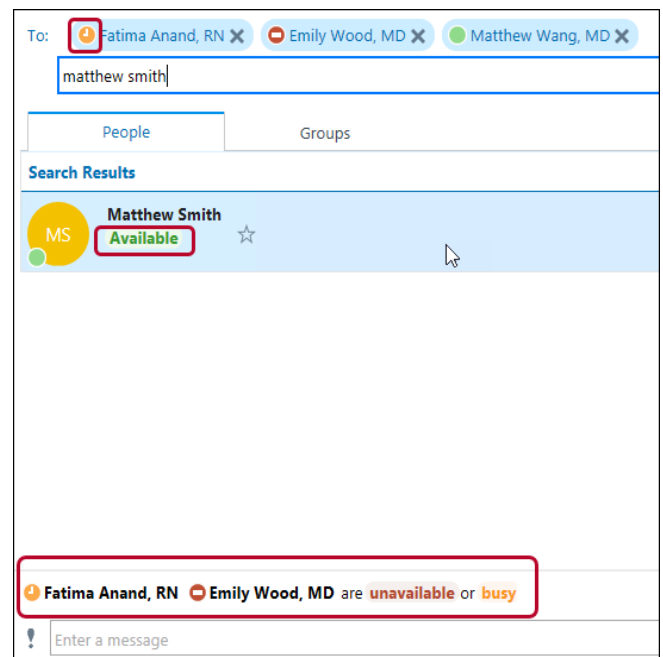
To: Fatima Anand, RN ✕ Emily Wood, MD ✕ Matthew Wang, MD ✕

matthew smith

People

Groups

Search Results

MS

Matthew Smith

Available

☆

Fatima Anand, RN Emily Wood, MD are unavailable or busy

!

Enter a message